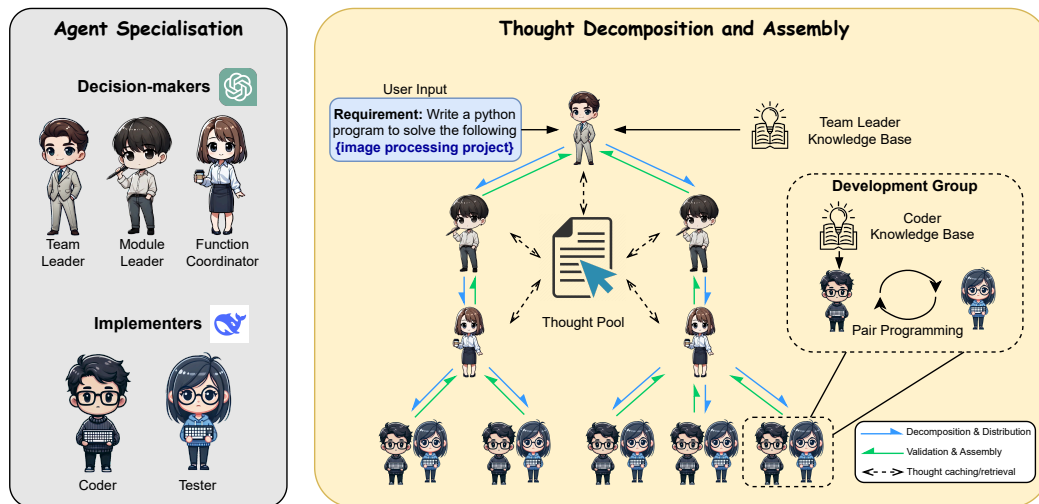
Agent Specialisation

Decision-makers

Team Leader

Module Leader

Function Coordinator

Implementers

Coder

Tester

Thought Decomposition and Assembly

User Input

**Requirement:** Write a python program to solve the following **{image processing project}**

Team Leader Knowledge Base

Development Group

Coder Knowledge Base

Pair Programming

Thought Pool

Decomposition & Distribution

Validation & Assembly

Thought caching/retrieval